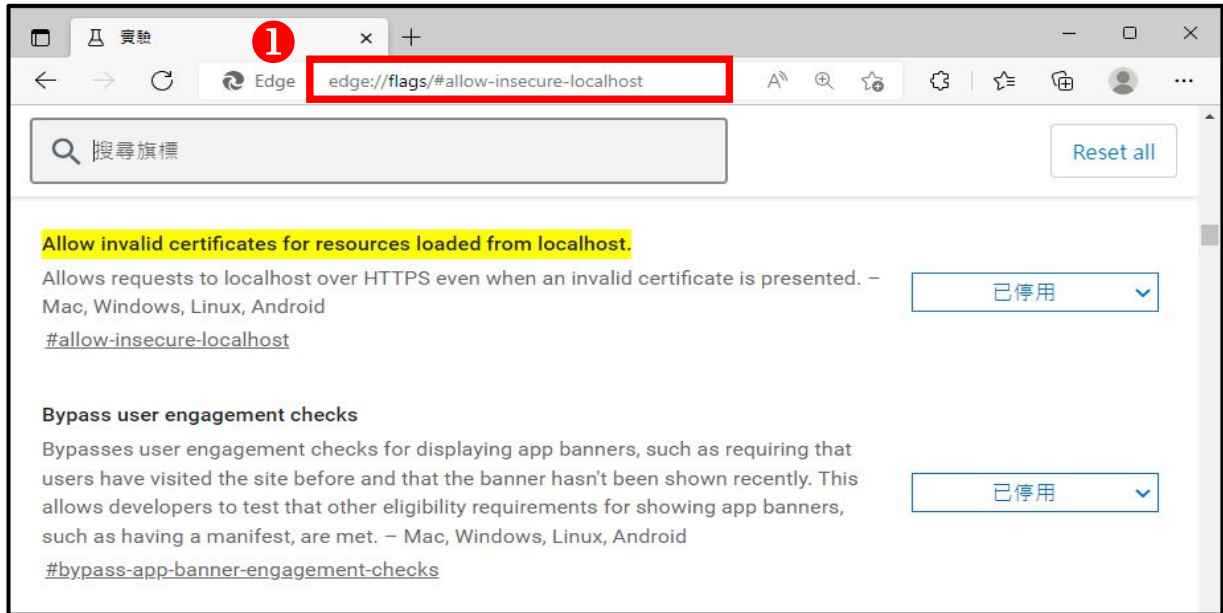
實驗

1

Edge edge://flags/#allow-insecure-localhost

搜尋旗標

Reset all

Allow invalid certificates for resources loaded from localhost.

Allows requests to localhost over HTTPS even when an invalid certificate is presented. – Mac, Windows, Linux, Android

#allow-insecure-localhost

已停用

Bypass user engagement checks

Bypasses user engagement checks for displaying app banners, such as requiring that users have visited the site before and that the banner hasn't been shown recently. This allows developers to test that other eligibility requirements for showing app banners, such as having a manifest, are met. – Mac, Windows, Linux, Android

#bypass-app-banner-engagement-checks

已停用